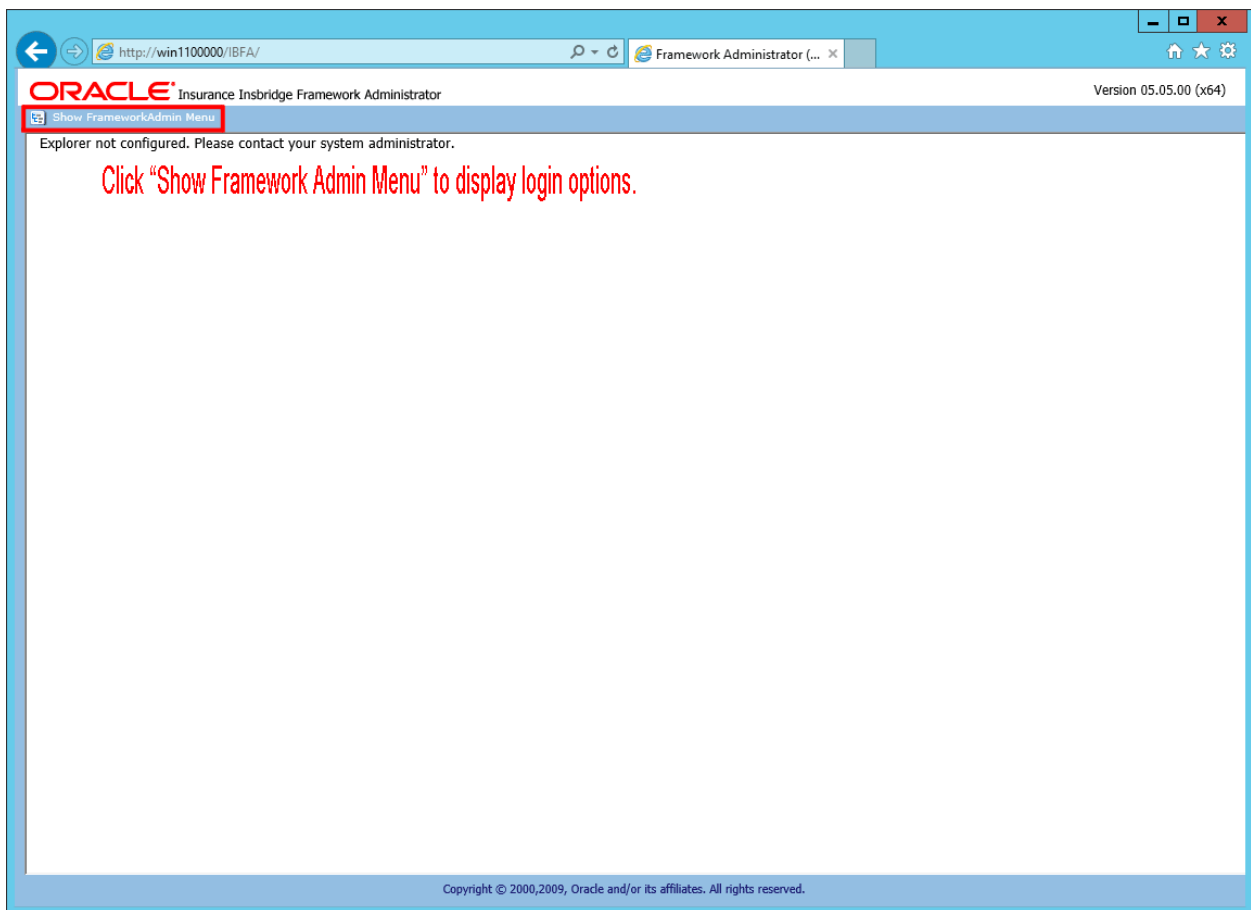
http://win1100000/IBFA/

Framework Administrator (...

ORACLE Insurance Insbridge Framework Administrator

Version 05.05.00 (x64)

Show FrameworkAdmin Menu

Explorer not configured. Please contact your system administrator.

Click “Show Framework Admin Menu” to display login options.

Copyright © 2000,2009, Oracle and/or its affiliates. All rights reserved.